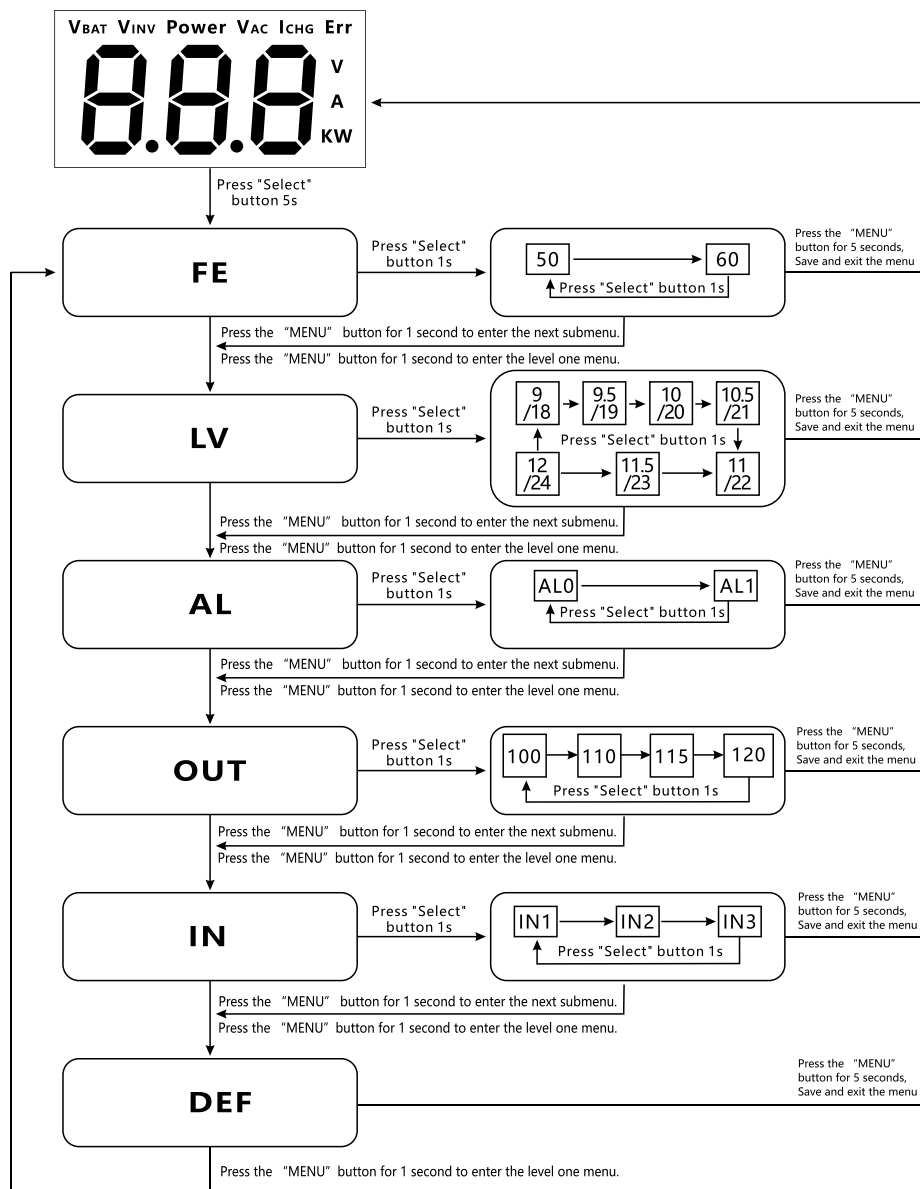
VBAT VINV Power VAC ICHG Err
8.8.8
V
A
KW

Press "Select" button 5s

FE
Press "Select" button 1s
50
60
Press "Select" button 1s
Press the "MENU" button for 5 seconds, Save and exit the menu

Press the "MENU" button for 1 second to enter the next submenu.
Press the "MENU" button for 1 second to enter the level one menu.

LV
Press "Select" button 1s
9 /18
9.5 /19
10 /20
10.5 /21
Press "Select" button 1s
12 /24
11.5 /23
11 /22
Press the "MENU" button for 5 seconds, Save and exit the menu

Press the "MENU" button for 1 second to enter the next submenu.
Press the "MENU" button for 1 second to enter the level one menu.

AL
Press "Select" button 1s
AL0
AL1
Press "Select" button 1s
Press the "MENU" button for 5 seconds, Save and exit the menu

Press the "MENU" button for 1 second to enter the next submenu.
Press the "MENU" button for 1 second to enter the level one menu.

OUT
Press "Select" button 1s
100
110
115
120
Press "Select" button 1s
Press the "MENU" button for 5 seconds, Save and exit the menu

Press the "MENU" button for 1 second to enter the next submenu.
Press the "MENU" button for 1 second to enter the level one menu.

IN
Press "Select" button 1s
IN1
IN2
IN3
Press "Select" button 1s
Press the "MENU" button for 5 seconds, Save and exit the menu

Press the "MENU" button for 1 second to enter the next submenu.
Press the "MENU" button for 1 second to enter the level one menu.

DEF
Press the "MENU" button for 5 seconds, Save and exit the menu

Press the "MENU" button for 1 second to enter the level one menu.